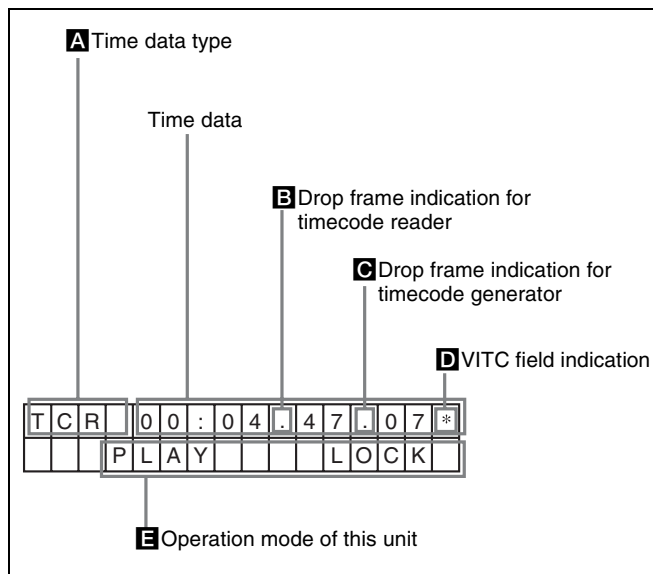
A Time data type

Time data

B Drop frame indication for timecode reader

C Drop frame indication for timecode generator

D VITC field indication

| T | C | R |  | 0 | 0 | : | 0 | 4 | . | 4 | 7 | . | 0 | 7 | * |
|---|---|---|---|---|---|---|---|---|---|---|---|---|---|---|---|
|  |  |  |  | P | L | A | Y |  |  |  |  | L | O | C | K |

E Operation mode of this unit